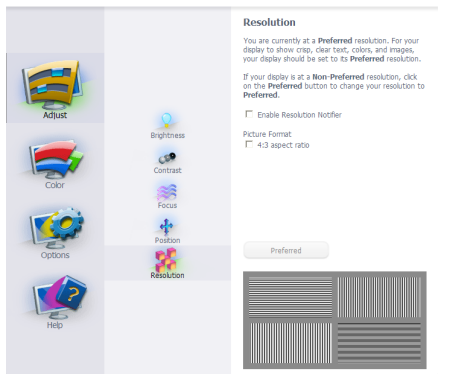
Adjust

Color

Options

Help

Brightness

Contrast

Focus

Position

Resolution

Resolution

You are currently at a Preferred resolution. For your display to show crisp, clear text, colors, and images, your display should be set to its Preferred resolution.

If your display is at a Non-Preferred resolution, click on the Preferred button to change your resolution to Preferred.

Enable Resolution Notifier

Picture Format

4:3 aspect ratio

Preferred